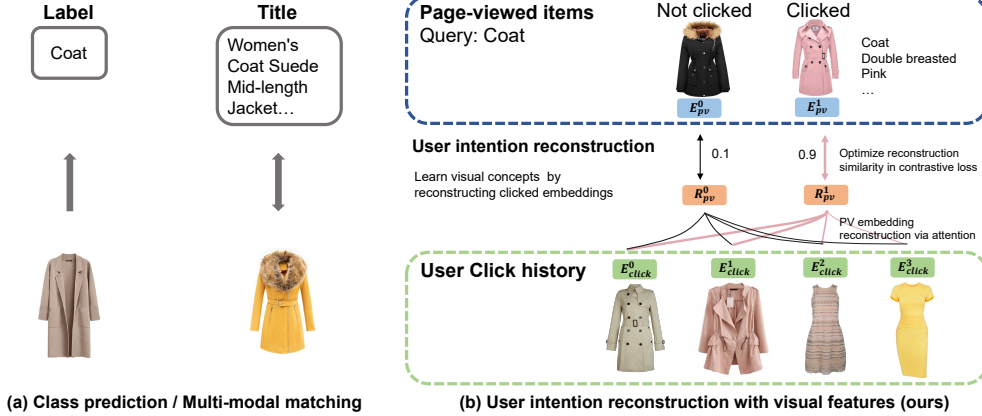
Label

Coat

Title

Women's Coat Suede Mid-length Jacket…

(a) Class prediction / Multi-modal matching

Page-viewed items
Query: Coat

Not clicked

Clicked

Coat
Double breasted
Pink
…

$E_{pv}^{0}$

$E_{pv}^{1}$

User intention reconstruction

0.1

0.9

Optimize reconstruction similarity in contrastive loss

Learn visual concepts by reconstructing clicked embeddings

$R_{pv}^{0}$

$R_{pv}^{1}$

PV embedding reconstruction via attention

User Click history

$E_{click}^{0}$

$E_{click}^{1}$

$E_{click}^{2}$

$E_{click}^{3}$

(b) User intention reconstruction with visual features (ours)